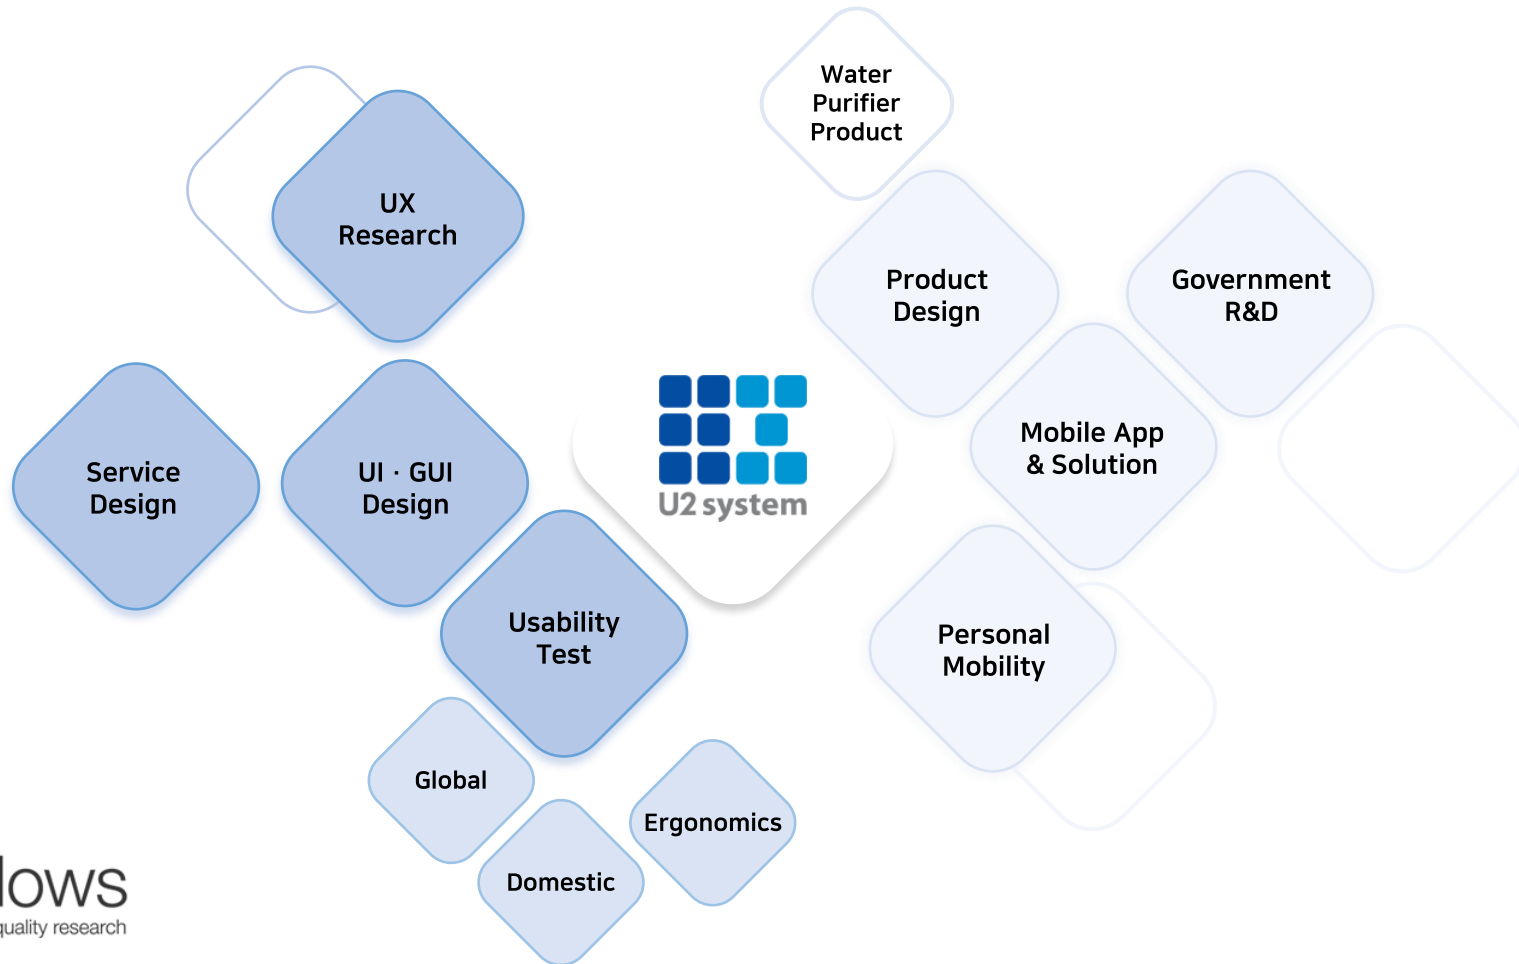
Water Purifier Product

UX Research

Product Design

Government R&D

U2 system

Service Design

UI · GUI Design

Mobile App & Solution

Usability Test

Personal Mobility

Global

Ergonomics

Domestic

lows
quality research